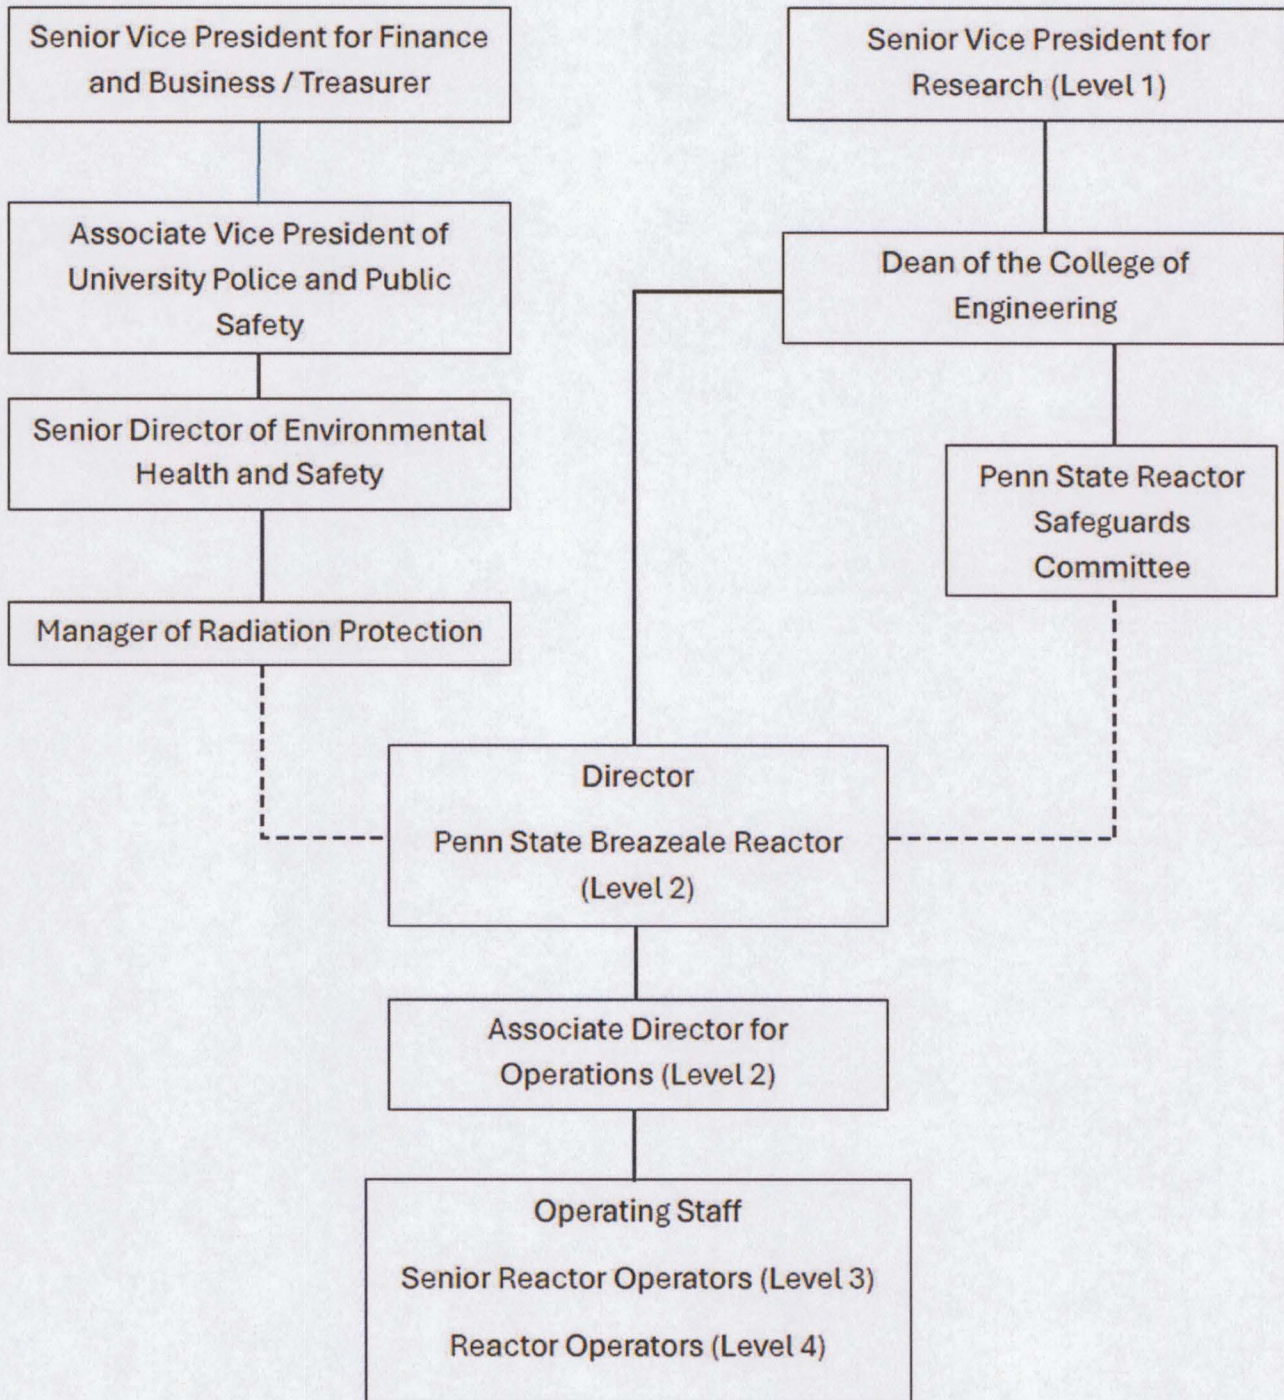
Senior Vice President for Finance and Business / Treasurer

Senior Vice President for Research (Level 1)

Associate Vice President of University Police and Public Safety

Dean of the College of Engineering

Senior Director of Environmental Health and Safety

Penn State Reactor Safeguards Committee

Manager of Radiation Protection

Director

Penn State Breazeale Reactor (Level 2)

Associate Director for Operations (Level 2)

Operating Staff

Senior Reactor Operators (Level 3)

Reactor Operators (Level 4)